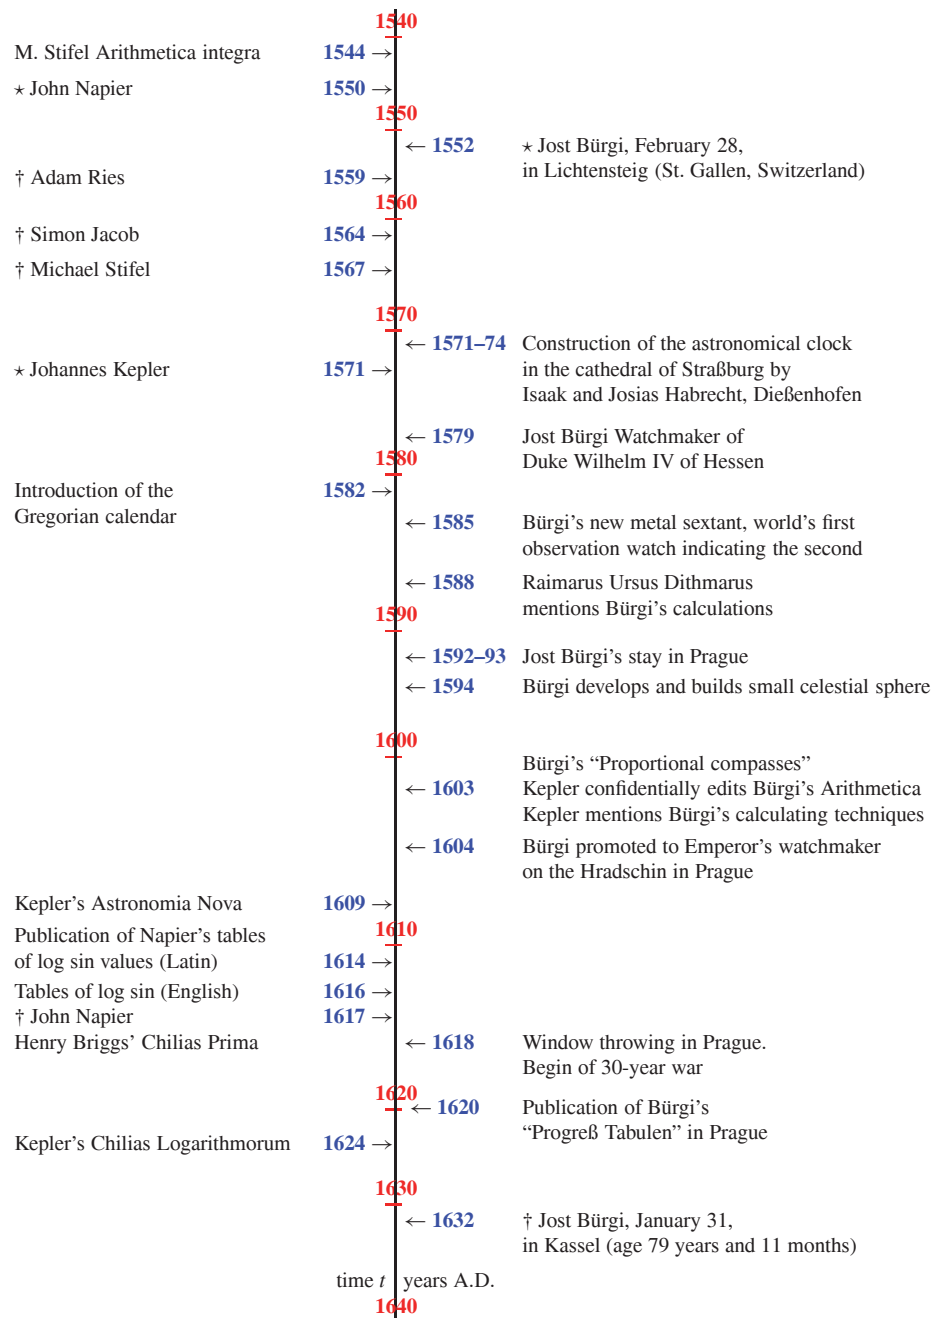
1540

M. Stifel Arithmetica integra 1544 →

⋆ John Napier 1550 →

1550

← 1552 ⋆ Jost Bürgi, February 28, in Lichtensteig (St. Gallen, Switzerland)

† Adam Ries 1559 →

1560

† Simon Jacob 1564 →

† Michael Stifel 1567 →

1570

← 1571–74 Construction of the astronomical clock in the cathedral of Straßburg by Isaak and Josias Habrecht, Dießenhofen

⋆ Johannes Kepler 1571 →

← 1579 Jost Bürgi Watchmaker of Duke Wilhelm IV of Hessen

1580

Introduction of the Gregorian calendar 1582 →

← 1585 Bürgi's new metal sextant, world's first observation watch indicating the second

← 1588 Raimarus Ursus Dithmarus mentions Bürgi's calculations

1590

← 1592–93 Jost Bürgi's stay in Prague

← 1594 Bürgi develops and builds small celestial sphere

1600

← 1603 Bürgi's "Proportional compasses" Kepler confidentially edits Bürgi's Arithmetica Kepler mentions Bürgi's calculating techniques

← 1604 Bürgi promoted to Emperor's watchmaker on the Hradschin in Prague

Kepler's Astronomia Nova 1609 →

1610

Publication of Napier's tables of log sin values (Latin) 1614 →

Tables of log sin (English) 1616 →

† John Napier 1617 →

Henry Briggs' Chilias Prima

← 1618 Window throwing in Prague. Begin of 30-year war

1620

← 1620 Publication of Bürgi's "Progreß Tabulen" in Prague

Kepler's Chilias Logarithmorum 1624 →

1630

← 1632 † Jost Bürgi, January 31, in Kassel (age 79 years and 11 months)

time $t$ years A.D.

1640